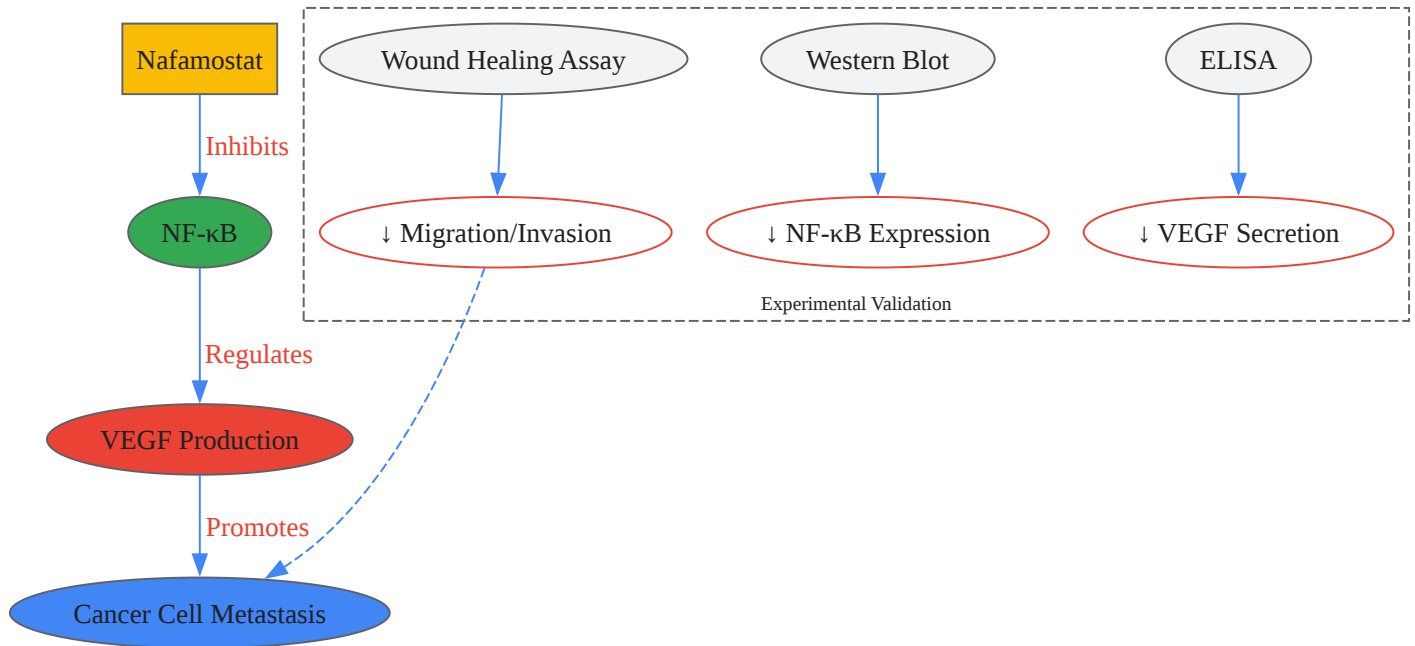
Nafamostat

Inhibits

NF-κB

Regulates

VEGF Production

Promotes

Cancer Cell Metastasis

Wound Healing Assay

Western Blot

ELISA

↓ Migration/Invasion

↓ NF-κB Expression

↓ VEGF Secretion

Experimental Validation